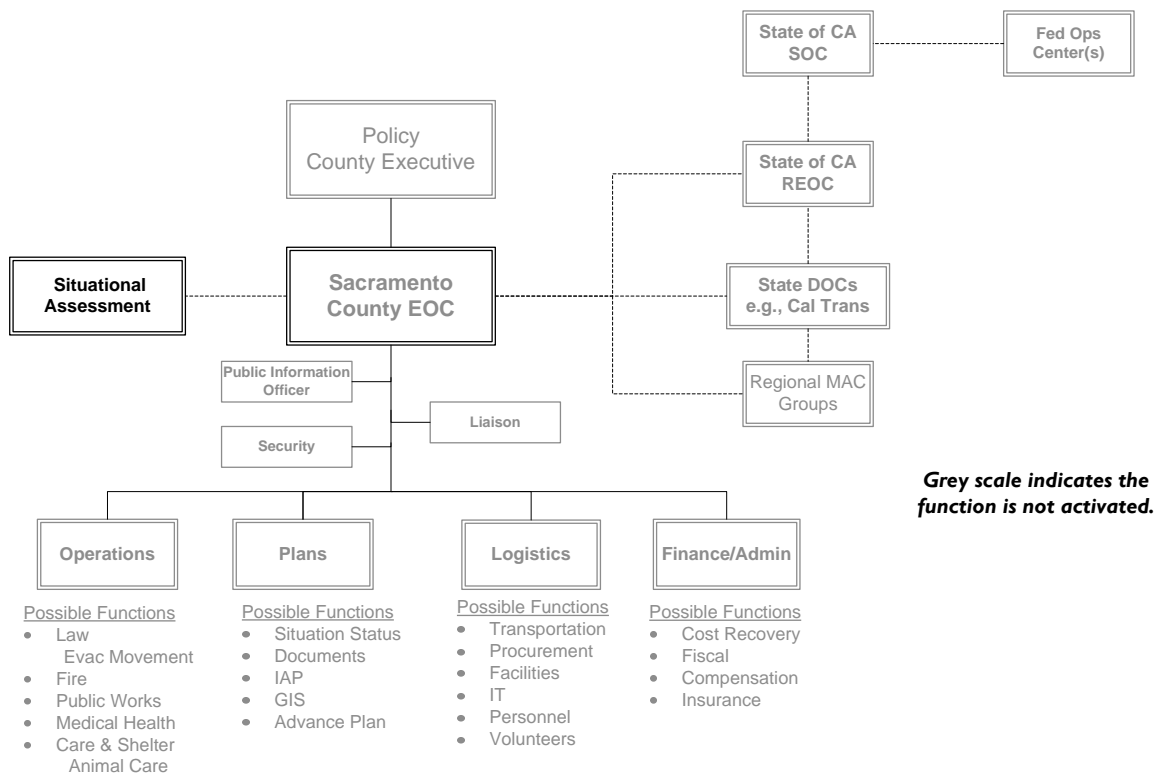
State of CA SOC

Fed Ops Center(s)

Policy
County Executive

State of CA REOC

Situational Assessment

Sacramento County EOC

State DOCs e.g., Cal Trans

Public Information Officer

Regional MAC Groups

Liaison

Security

Grey scale indicates the function is not activated.

Operations

Plans

Logistics

Finance/Admin

Possible Functions
- Law
  Evac Movement
- Fire
- Public Works
- Medical Health
- Care & Shelter
  Animal Care

Possible Functions
- Situation Status
- Documents
- IAP
- GIS
- Advance Plan

Possible Functions
- Transportation
- Procurement
- Facilities
- IT
- Personnel
- Volunteers

Possible Functions
- Cost Recovery
- Fiscal
- Compensation
- Insurance